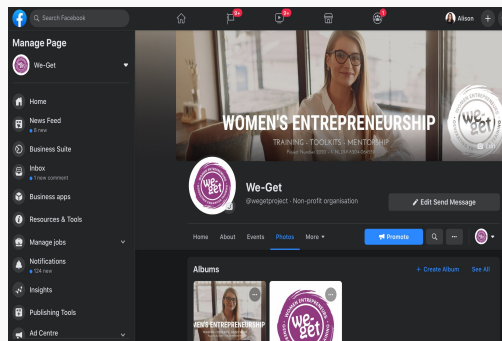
Search Facebook

9+ 9+ 1 Alison +

Manage Page

We-Get

Home

News Feed
8 new

Business Suite

Inbox
1 new comment

Business apps

Resources & Tools

Manage jobs

Notifications
124 new

Insights

Publishing Tools

Ad Centre

WOMEN'S ENTREPRENEURSHIP
TRAINING · TOOLKITS · MENTORSHIP
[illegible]

We-Get

Edit

We-Get
@wegetproject · Non-profit organisation

Edit Send Message

Home About Events Photos More ▾

Promote

···

Albums

+ Create Album See All

EN'S ENTREPRENEURSHIP

We-Get